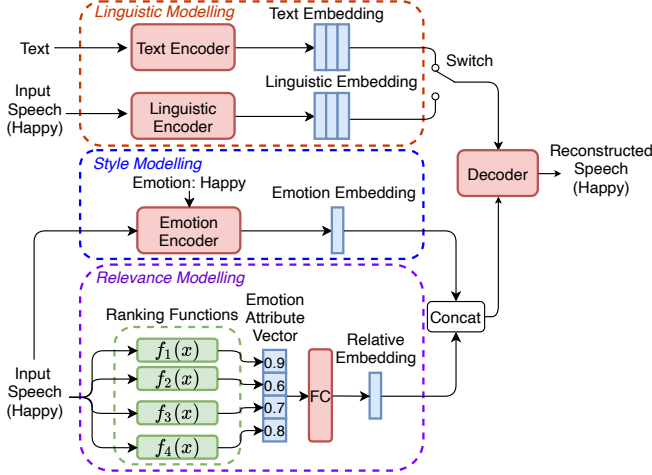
Linguistic Modelling

Text Embedding

Text

Text Encoder

Switch

Linguistic Embedding

Input Speech (Happy)

Linguistic Encoder

Style Modelling

Emotion: Happy

Emotion Embedding

Emotion Encoder

Decoder

Reconstructed Speech (Happy)

Relevance Modelling

Emotion Attribute Vector

Ranking Functions

Concat

Relative Embedding

Input Speech (Happy)

$f_1(x)$

$f_2(x)$

$f_3(x)$

$f_4(x)$

0.9

0.6

0.7

0.8

FC